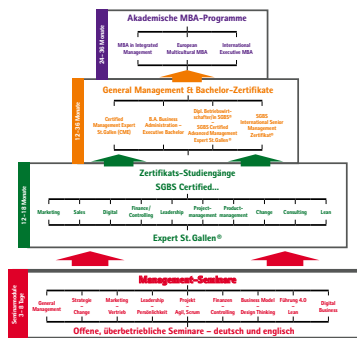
24–36 Monate

Akademische MBA-Programme

MBA in Integrated Management

European Multicultural MBA

International Executive MBA

12–36 Monate

General Management & Bachelor-Zertifikate

Certified Management Expert St.Gallen (CME)

B.A. Business Administration – Executive Bachelor

Dipl. Betriebswirtschafter/in SGBS® – SGBS Certified Management Expert St.Gallen®

SGBS International Senior Management Zertifikat®

12–18 Monate

Zertifikats-Studiengänge

SGBS Certified...

Marketing

Sales

Digital

Finance/ Controlling

Leadership

Projectmanagement

Productmanagement

Change

Consulting

Lean

Expert St.Gallen®

Seminardauer 3–6 Tage

Management-Seminare

General Management

Strategie – Change

Marketing – Vertrieb

Leadership – Persönlichkeit

Projekt – Agil, Scrum

Finanzen – Controlling

Business Model – Design Thinking

Führung 4.0 – Lean

Digital Business

Offene, überbetriebliche Seminare – deutsch und englisch